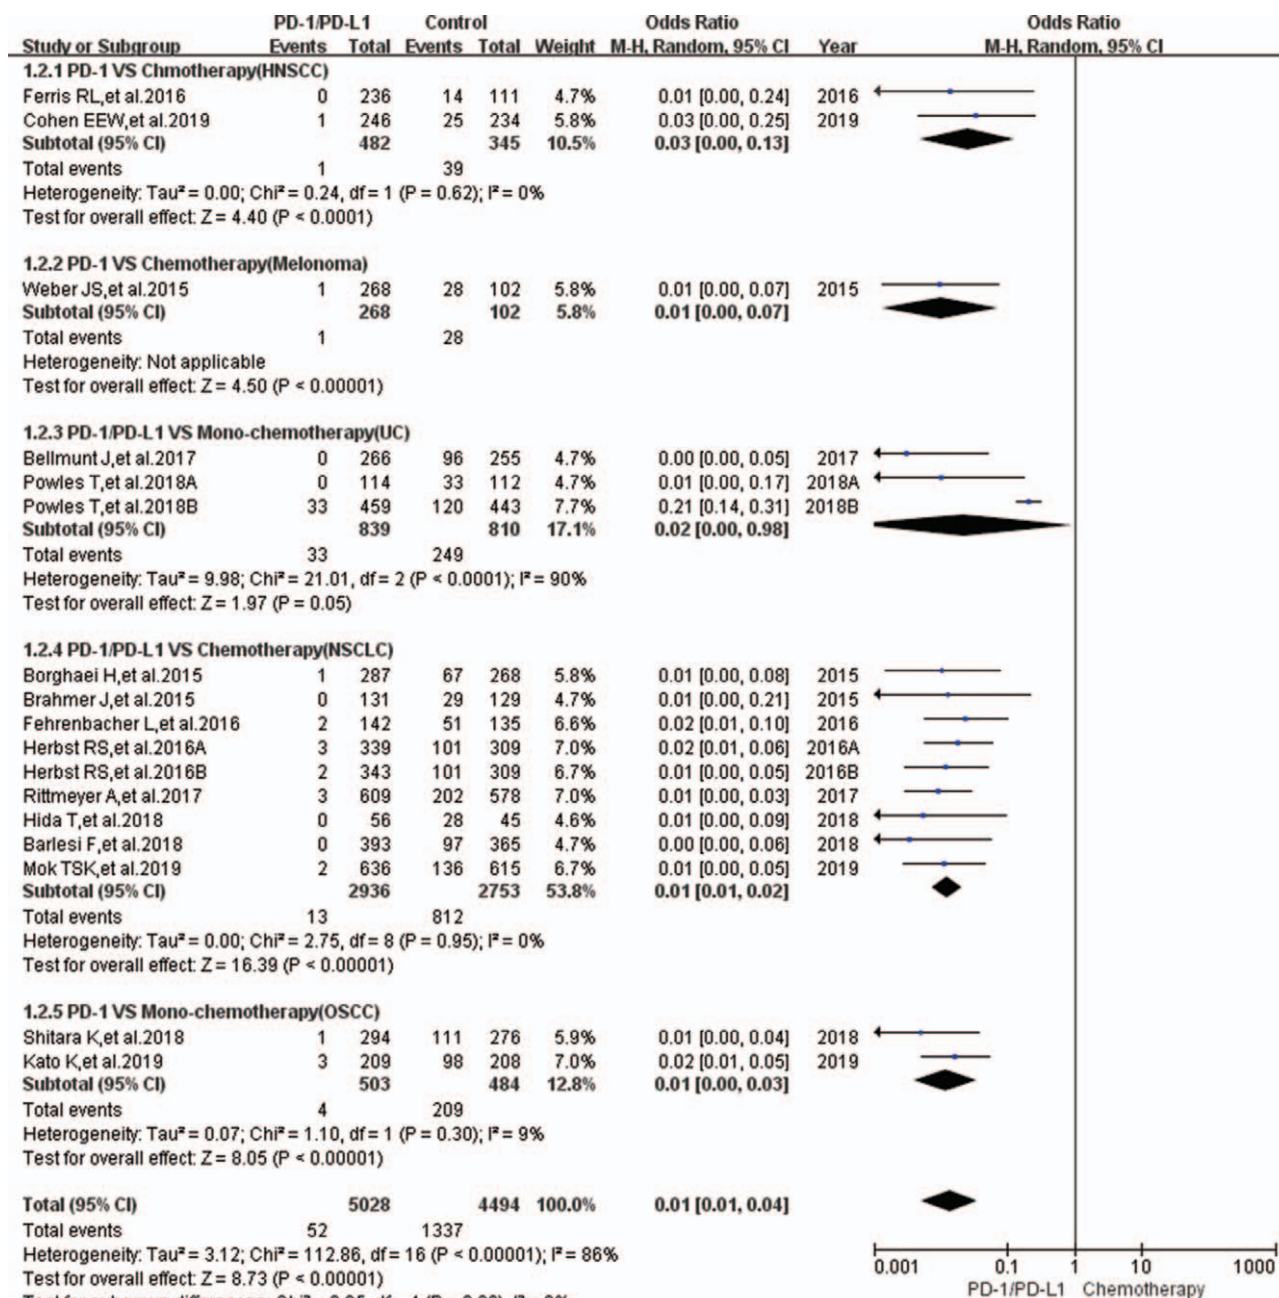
| Study or Subgroup | PD-1/PD-L1 Events | PD-1/PD-L1 Total | Control Events | Control Total | Weight | Odds Ratio M-H, Random, 95% CI | Year |
|---|---|---|---|---|---|---|---|
| **1.2.1 PD-1 VS Chmotherapy(HNSCC)** | | | | | | | |
| Ferris RL,et al.2016 | 0 | 236 | 14 | 111 | 4.7% | 0.01 [0.00, 0.24] | 2016 |
| Cohen EEW,et al.2019 | 1 | 246 | 25 | 234 | 5.8% | 0.03 [0.00, 0.25] | 2019 |
| **Subtotal (95% CI)** | | **482** | | **345** | **10.5%** | **0.03 [0.00, 0.13]** | |
| Total events | 1 | | 39 | | | | |
| Heterogeneity: Tau² = 0.00; Chi² = 0.24, df = 1 (P = 0.62); I² = 0% | | | | | | | |
| Test for overall effect: Z = 4.40 (P < 0.0001) | | | | | | | |
| **1.2.2 PD-1 VS Chemotherapy(Melonoma)** | | | | | | | |
| Weber JS,et al.2015 | 1 | 268 | 28 | 102 | 5.8% | 0.01 [0.00, 0.07] | 2015 |
| **Subtotal (95% CI)** | | **268** | | **102** | **5.8%** | **0.01 [0.00, 0.07]** | |
| Total events | 1 | | 28 | | | | |
| Heterogeneity: Not applicable | | | | | | | |
| Test for overall effect: Z = 4.50 (P < 0.00001) | | | | | | | |
| **1.2.3 PD-1/PD-L1 VS Mono-chemotherapy(UC)** | | | | | | | |
| Bellmunt J,et al.2017 | 0 | 266 | 96 | 255 | 4.7% | 0.00 [0.00, 0.05] | 2017 |
| Powles T,et al.2018A | 0 | 114 | 33 | 112 | 4.7% | 0.01 [0.00, 0.17] | 2018A |
| Powles T,et al.2018B | 33 | 459 | 120 | 443 | 7.7% | 0.21 [0.14, 0.31] | 2018B |
| **Subtotal (95% CI)** | | **839** | | **810** | **17.1%** | **0.02 [0.00, 0.98]** | |
| Total events | 33 | | 249 | | | | |
| Heterogeneity: Tau² = 9.98; Chi² = 21.01, df = 2 (P < 0.0001); I² = 90% | | | | | | | |
| Test for overall effect: Z = 1.97 (P = 0.05) | | | | | | | |
| **1.2.4 PD-1/PD-L1 VS Chemotherapy(NSCLC)** | | | | | | | |
| Borghaei H,et al.2015 | 1 | 287 | 67 | 268 | 5.8% | 0.01 [0.00, 0.08] | 2015 |
| Brahmer J,et al.2015 | 0 | 131 | 29 | 129 | 4.7% | 0.01 [0.00, 0.21] | 2015 |
| Fehrenbacher L,et al.2016 | 2 | 142 | 51 | 135 | 6.6% | 0.02 [0.01, 0.10] | 2016 |
| Herbst RS,et al.2016A | 3 | 339 | 101 | 309 | 7.0% | 0.02 [0.01, 0.06] | 2016A |
| Herbst RS,et al.2016B | 2 | 343 | 101 | 309 | 6.7% | 0.01 [0.00, 0.05] | 2016B |
| Rittmeyer A,et al.2017 | 3 | 609 | 202 | 578 | 7.0% | 0.01 [0.00, 0.03] | 2017 |
| Hida T,et al.2018 | 0 | 56 | 28 | 45 | 4.6% | 0.01 [0.00, 0.09] | 2018 |
| Barlesi F,et al.2018 | 0 | 393 | 97 | 365 | 4.7% | 0.00 [0.00, 0.06] | 2018 |
| Mok TSK,et al.2019 | 2 | 636 | 136 | 615 | 6.7% | 0.01 [0.00, 0.05] | 2019 |
| **Subtotal (95% CI)** | | **2936** | | **2753** | **53.8%** | **0.01 [0.01, 0.02]** | |
| Total events | 13 | | 812 | | | | |
| Heterogeneity: Tau² = 0.00; Chi² = 2.75, df = 8 (P = 0.95); I² = 0% | | | | | | | |
| Test for overall effect: Z = 16.39 (P < 0.00001) | | | | | | | |
| **1.2.5 PD-1 VS Mono-chemotherapy(OSCC)** | | | | | | | |
| Shitara K,et al.2018 | 1 | 294 | 111 | 276 | 5.9% | 0.01 [0.00, 0.04] | 2018 |
| Kato K,et al.2019 | 3 | 209 | 98 | 208 | 7.0% | 0.02 [0.01, 0.05] | 2019 |
| **Subtotal (95% CI)** | | **503** | | **484** | **12.8%** | **0.01 [0.00, 0.03]** | |
| Total events | 4 | | 209 | | | | |
| Heterogeneity: Tau² = 0.07; Chi² = 1.10, df = 1 (P = 0.30); I² = 9% | | | | | | | |
| Test for overall effect: Z = 8.05 (P < 0.00001) | | | | | | | |
| **Total (95% CI)** | | **5028** | | **4494** | **100.0%** | **0.01 [0.01, 0.04]** | |
| Total events | 52 | | 1337 | | | | |
| Heterogeneity: Tau² = 3.12; Chi² = 112.86, df = 16 (P < 0.00001); I² = 86% | | | | | | | |
| Test for overall effect: Z = 8.73 (P < 0.00001) | | | | | | | |

Odds Ratio
M-H, Random, 95% CI

0.001 0.1 1 10 1000
PD-1/PD-L1 Chemotherapy

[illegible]